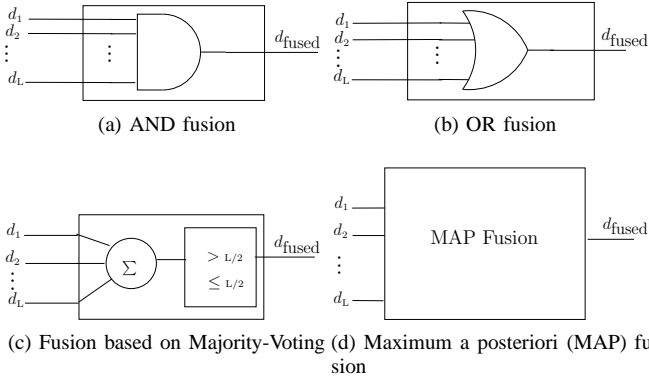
$d_1$
$d_2$
$\vdots$
$d_L$
$\vdots$
$d_{\text{fused}}$

(a) AND fusion

$d_1$
$d_2$
$\vdots$
$d_L$
$\vdots$
$d_{\text{fused}}$

(b) OR fusion

$d_1$
$d_2$
$\vdots$
$d_L$
$\Sigma$
$> L/2$
$\leq L/2$
$d_{\text{fused}}$

(c) Fusion based on Majority-Voting

$d_1$
$d_2$
$\vdots$
$d_L$
MAP Fusion
$d_{\text{fused}}$

(d) Maximum a posteriori (MAP) fusion